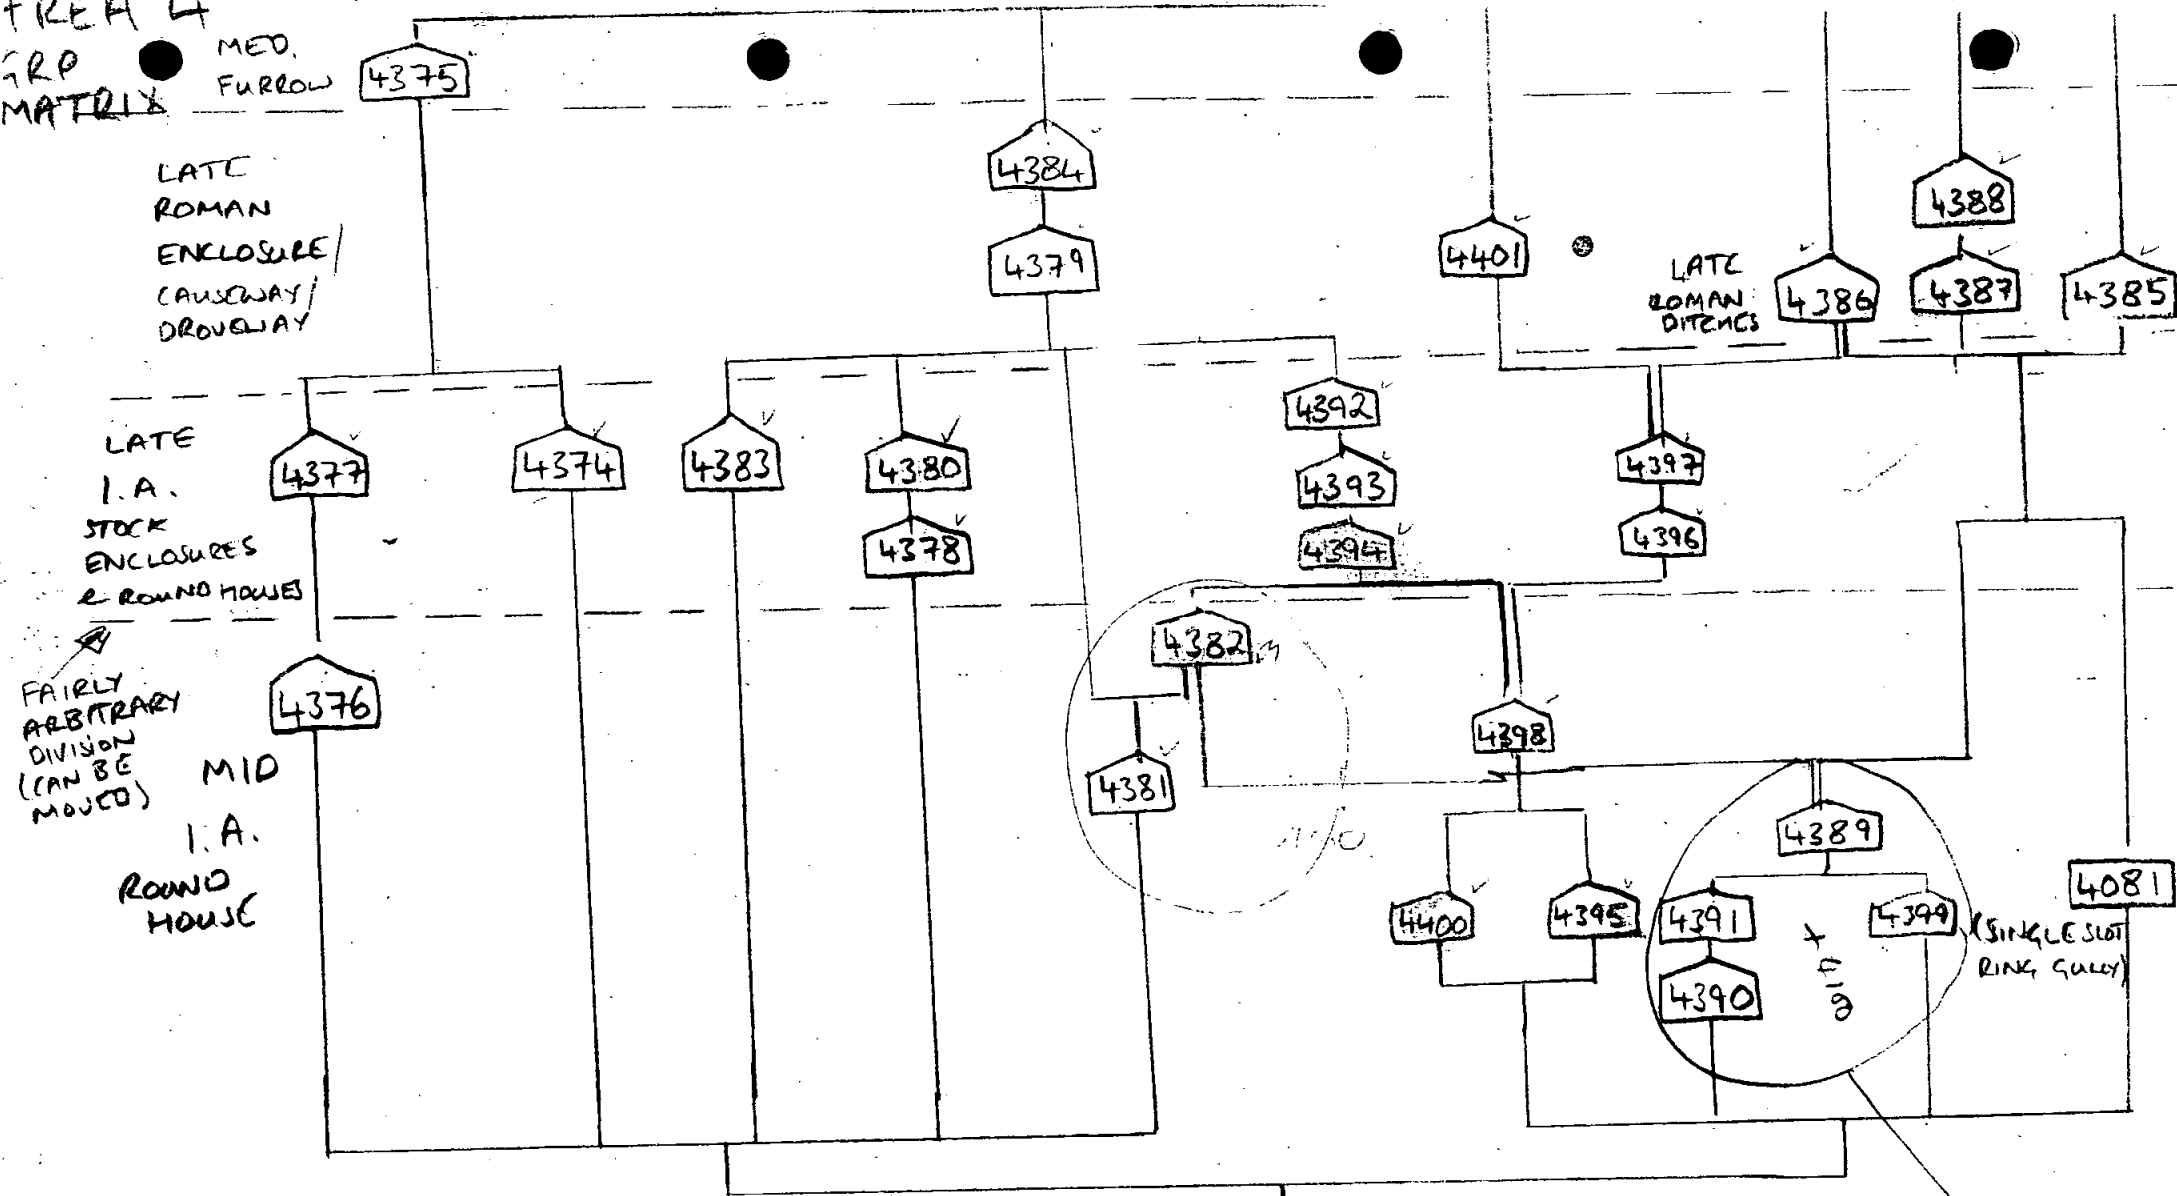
AREA 4
GRP
MATRIX

MED.
FURROW
4375

LATE
ROMAN
ENCLOSURE/
CAUSEWAY/
DROVEWAY

4384
4379

4401

LATE
ROMAN
DITCHES

4388
4386
4387
4385

LATE
I.A.
STOCK
ENCLOSURES
& ROUND HOUSES

4377
4374
4383
4380
4378

4392
4393
4394

4397
4396

FAIRLY
ARBITRARY
DIVISION
(CAN BE
MOVED)

MID
I.A.
ROUND
HOUSE

4376

4382

4381

4398

4389

4400
4395
4391
4399
(SINGLE SLOT
RING GULLY)
4390

4081